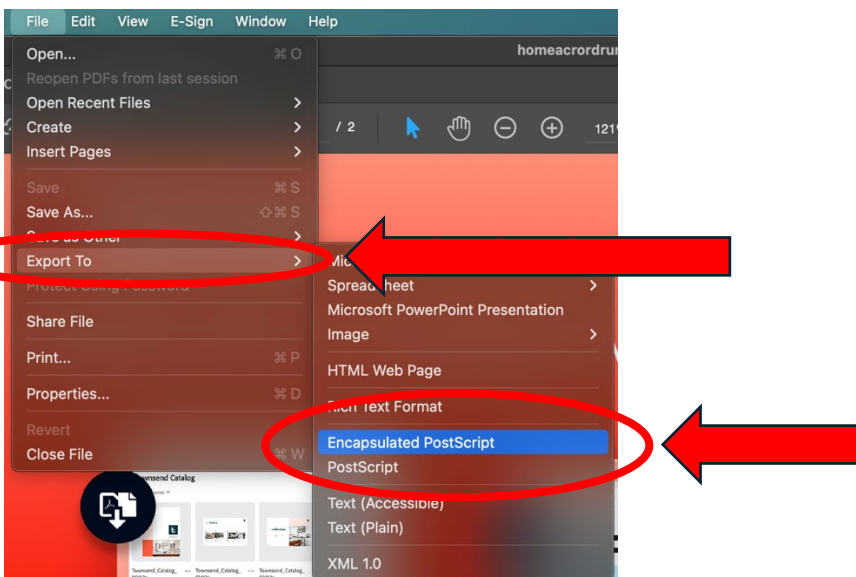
File Edit View E-Sign Window Help

homeacrordrun

Open... ⌘O
Reopen PDFs from last session
Open Recent Files
Create
Insert Pages
Save ⌘S
Save As... ⇧⌘S
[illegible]
Export To
Protect Using Password
Share File
Print... ⌘P
Properties... ⌘D
Revert
Close File ⌘W

/ 2

121

Mic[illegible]
Spreadsheet
Microsoft PowerPoint Presentation
Image
HTML Web Page
Rich Text Format
Encapsulated PostScript
PostScript
Text (Accessible)
Text (Plain)
XML 1.0

Townsend Catalog